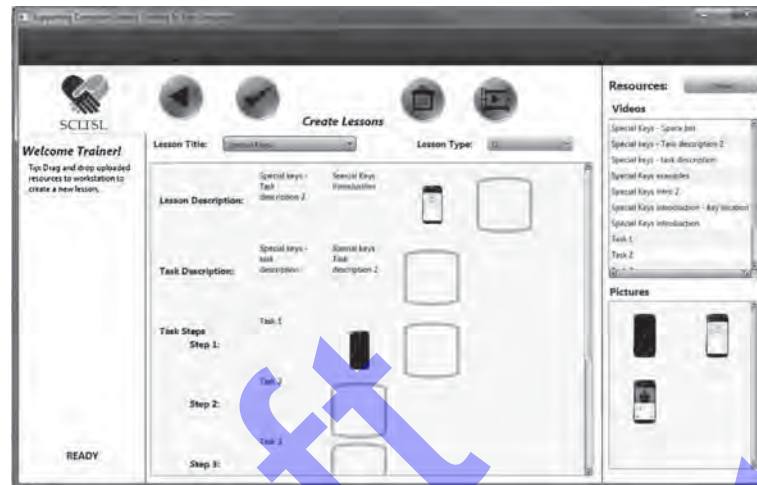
SCLTSL

Welcome Trainer!

Tip: Drag and drop uploaded resources to workstation to create a new lesson.

READY

Create Lessons

Lesson Title: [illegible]

Lesson Type: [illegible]

Lesson Description:

Special keys - Task description 2

Special Keys Introduction

Task Description:

Special keys - task description

Special keys - Task description 2

Task Steps

Step 1:

Task 1

Step 2:

Task 2

Step 3:

Task 3

Resources:

Videos

Special keys - Space bar

Special keys - Task description 2

Special keys - task description

Special keys examples

Special keys intro 2

Special keys introduction - key location

Special keys introduction

Task 1

Task 2

Pictures